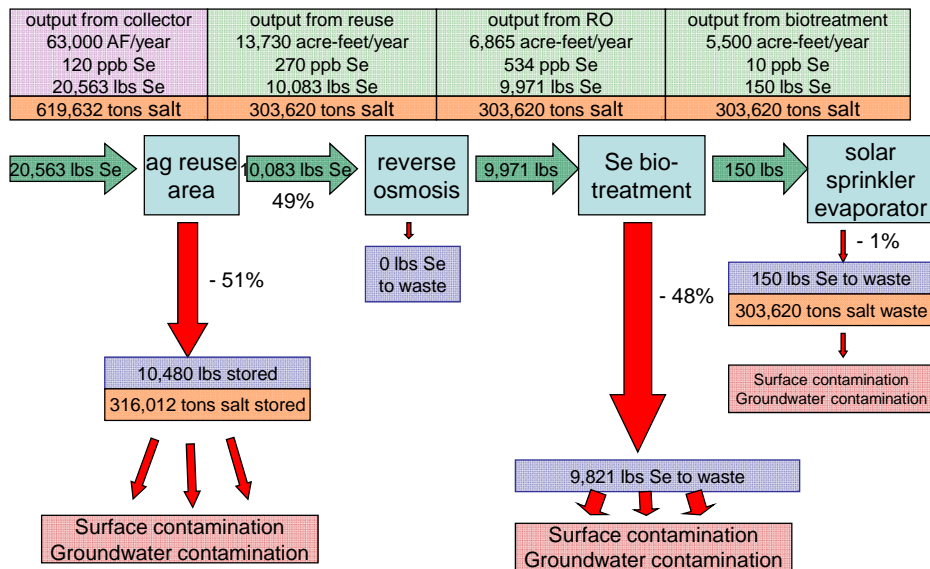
| output from collector 63,000 AF/year 120 ppb Se 20,563 lbs Se | output from reuse 13,730 acre-feet/year 270 ppb Se 10,083 lbs Se | output from RO 6,865 acre-feet/year 534 ppb Se 9,971 lbs Se | output from biotreatment 5,500 acre-feet/year 10 ppb Se 150 lbs Se |
|---|---|---|---|
| 619,632 tons salt | 303,620 tons salt | 303,620 tons salt | 303,620 tons salt |

20,563 lbs Se

ag reuse area

10,083 lbs Se

49%

reverse osmosis

9,971 lbs

Se bio-treatment

150 lbs

solar sprinkler evaporator

- 51%

0 lbs Se to waste

- 48%

- 1%

150 lbs Se to waste

303,620 tons salt waste

10,480 lbs stored

316,012 tons salt stored

Surface contamination
Groundwater contamination

9,821 lbs Se to waste

Surface contamination
Groundwater contamination

Surface contamination
Groundwater contamination